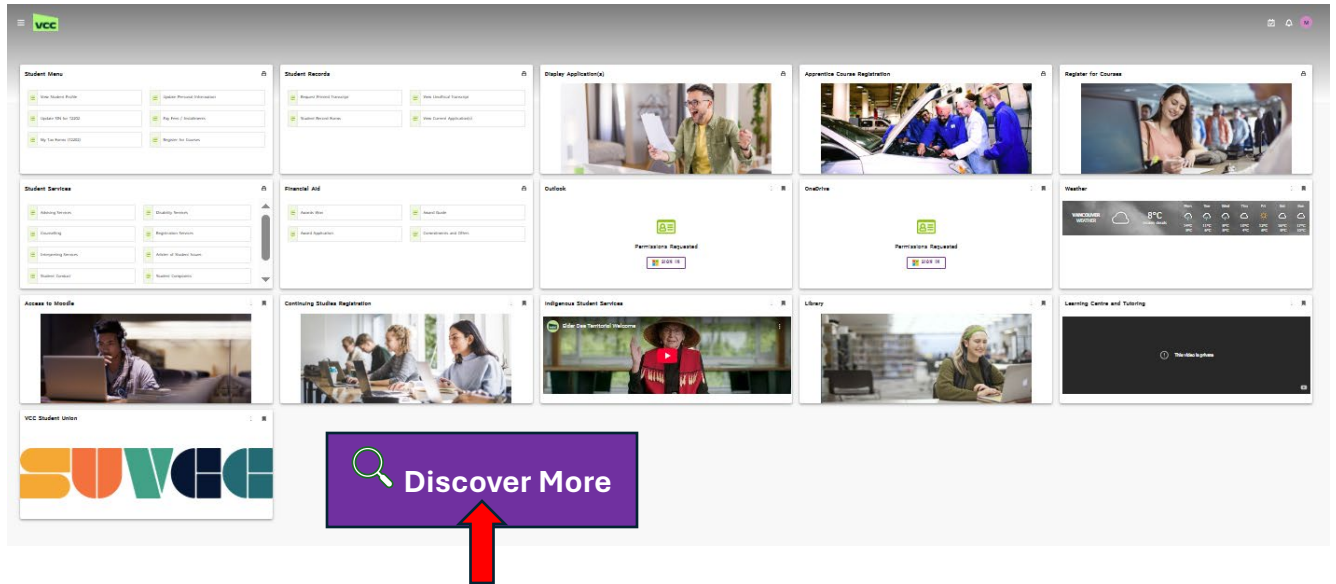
VCC

Student Menu

View Student Profile
Update Personal Information
Update SIN for T2202
Pay Fees / Enrolments
My Tax Forms (T2202)
Register for Courses

Student Records

Request Printed Transcript
View Unofficial Transcript
Student Record Forms
View Current Application(s)

Display Application(s)

Apprentice Course Registration

Register for Courses

Student Services

Advising Services
Disability Services
Counselling
Registration Services
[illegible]
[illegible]
Student Conduct
Student Complaints

Financial Aid

Awards Hive
Award Guide
Award Application
Scholarships and Other

Outlook

Permissions Requested

OneDrive

Permissions Requested

Weather

VANCOUVER WEATHER
8°C

Access to Moodle

Continuing Studies Registration

Indigenous Student Services

Elder Dea Territorial Welcome

Library

Learning Centre and Tutoring

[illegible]

VCC Student Union

SUVCC

Discover More